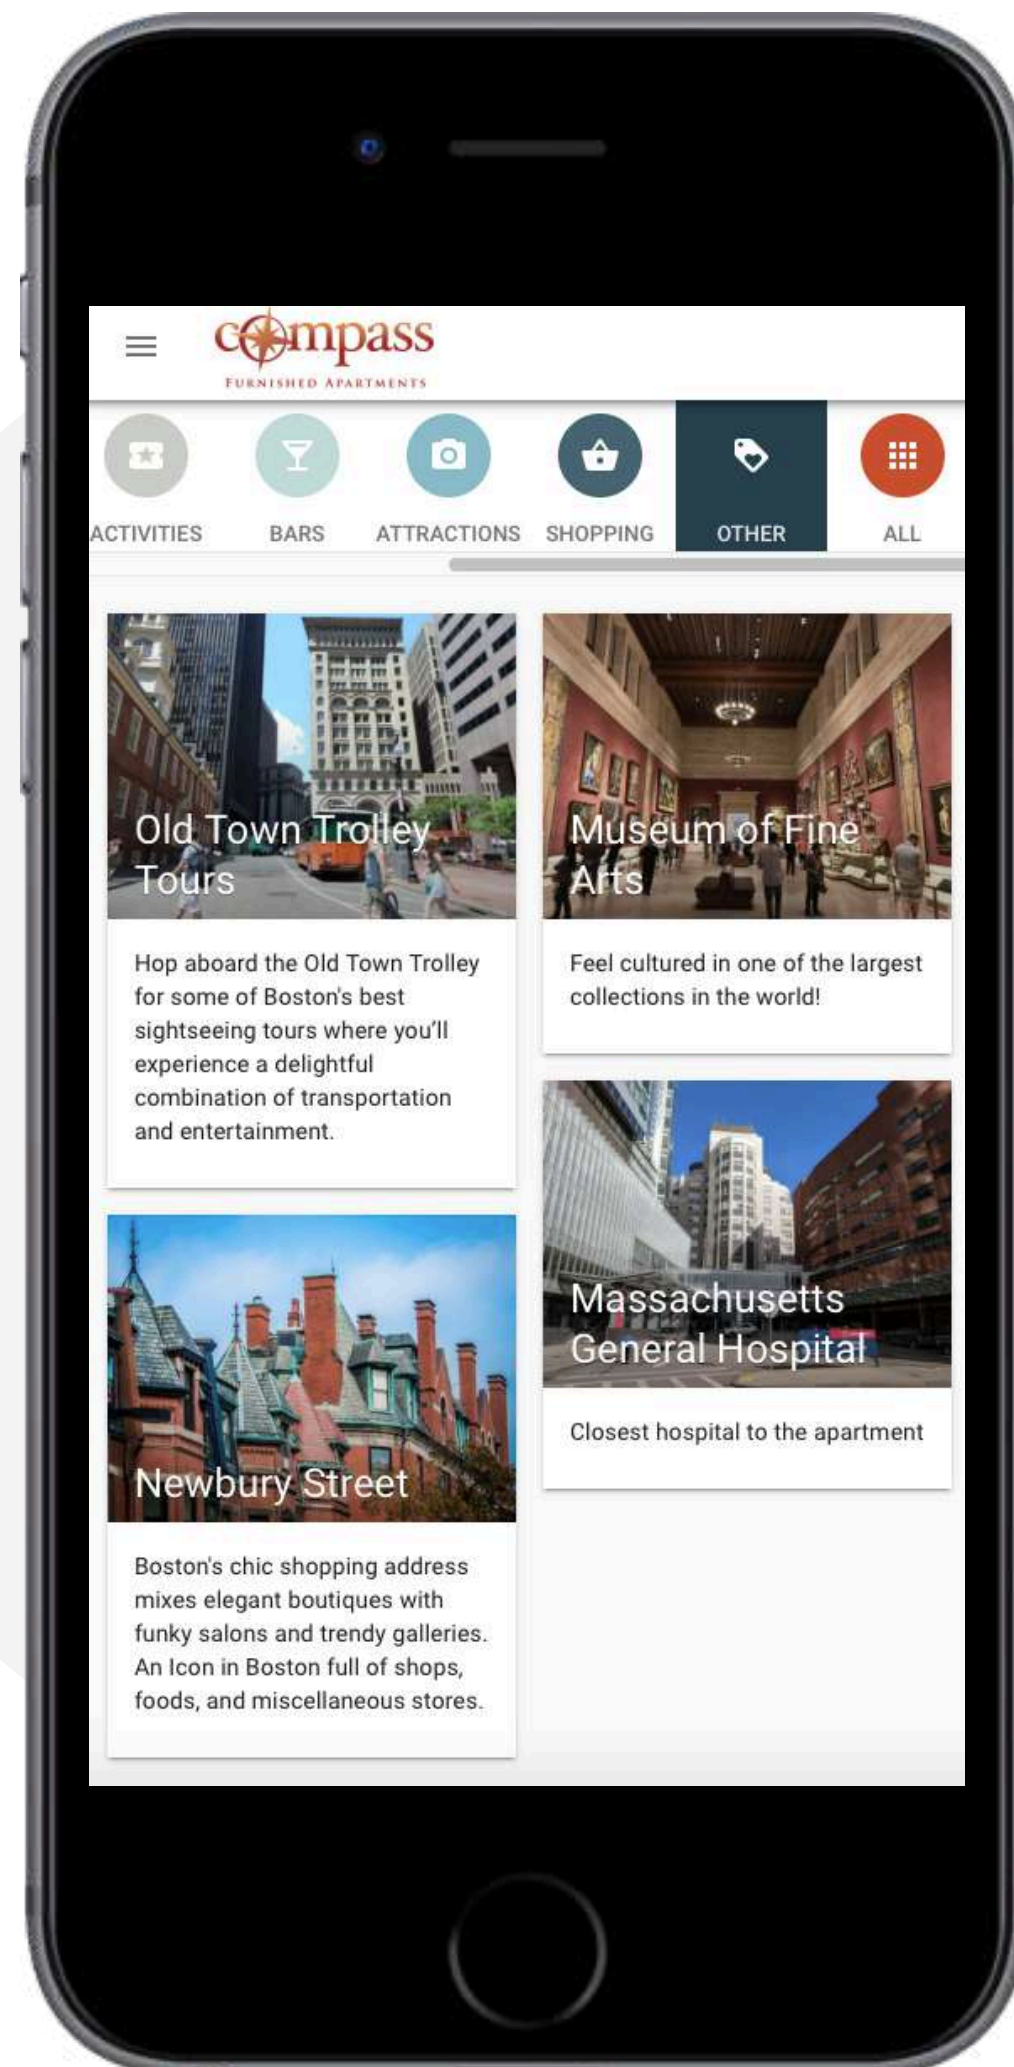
compass
FURNISHED APARTMENTS

ACTIVITIES BARS ATTRACTIONS SHOPPING OTHER ALL

Old Town Trolley Tours

Hop aboard the Old Town Trolley for some of Boston's best sightseeing tours where you'll experience a delightful combination of transportation and entertainment.

Museum of Fine Arts

Feel cultured in one of the largest collections in the world!

Massachusetts General Hospital

Closest hospital to the apartment

Newbury Street

Boston's chic shopping address mixes elegant boutiques with funky salons and trendy galleries. An Icon in Boston full of shops, foods, and miscellaneous stores.